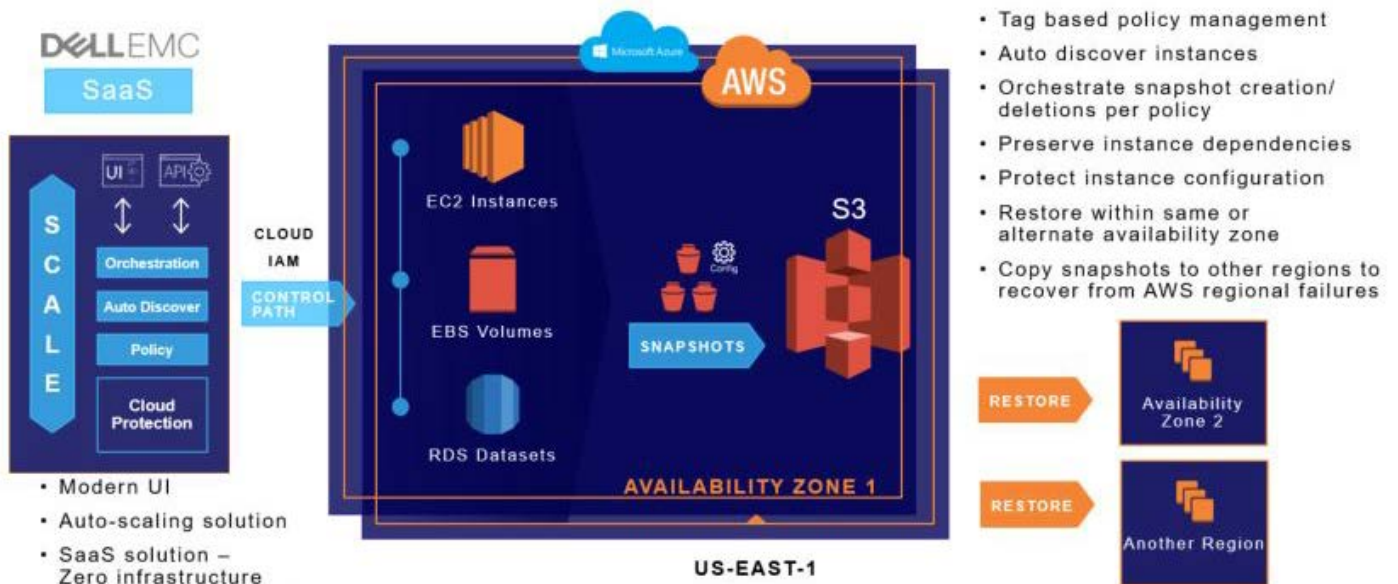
DELLEMC

SaaS

SCALE

UI API

Orchestration

Auto Discover

Policy

Cloud Protection

• Modern UI
• Auto-scaling solution
• SaaS solution – Zero infrastructure

CLOUD IAM

CONTROL PATH

Microsoft Azure

AWS

EC2 Instances

EBS Volumes

RDS Datasets

Config

SNAPSHOTS

S3

AVAILABILITY ZONE 1

US-EAST-1

• Tag based policy management
• Auto discover instances
• Orchestrate snapshot creation/ deletions per policy
• Preserve instance dependencies
• Protect instance configuration
• Restore within same or alternate availability zone
• Copy snapshots to other regions to recover from AWS regional failures

RESTORE

Availability Zone 2

RESTORE

Another Region